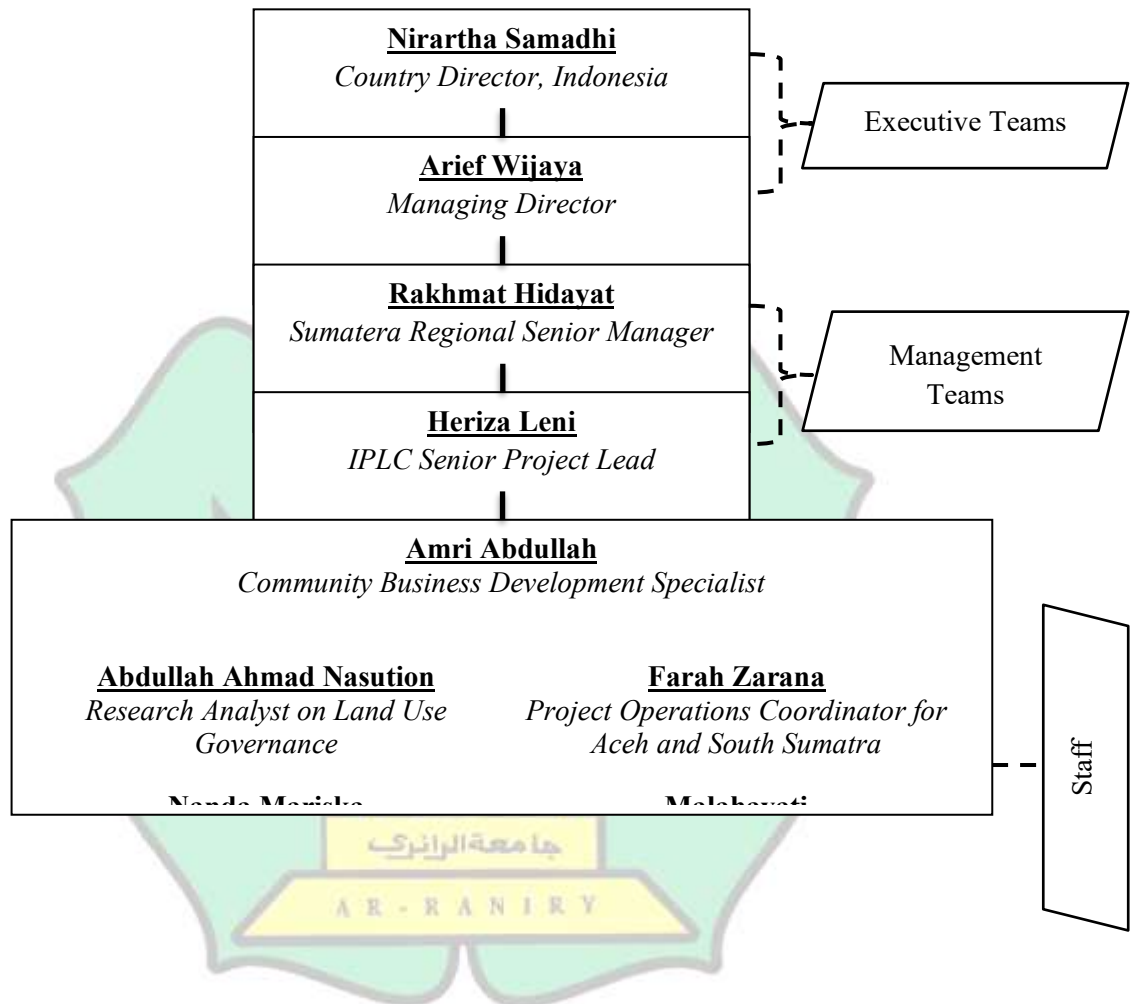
Nirartha Samadhi
Country Director, Indonesia

Arief Wijaya
Managing Director

Executive Teams

Rakhmat Hidayat
Sumatera Regional Senior Manager

Heriza Leni
IPLC Senior Project Lead

Management Teams

Amri Abdullah
Community Business Development Specialist

Abdullah Ahmad Nasution
Research Analyst on Land Use Governance

Farah Zarana
Project Operations Coordinator for Aceh and South Sumatra

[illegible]

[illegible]

Staff

جامعة الرانري

AR - RANIRY